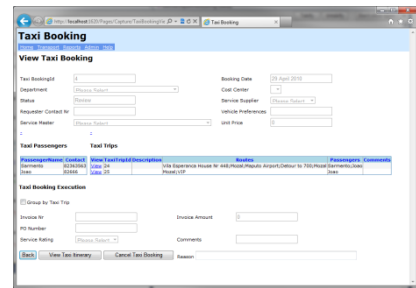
http://localhost:1635/Pages/Capture/TaxiBookingVie
Taxi Booking

Taxi Booking
Home Transport Reports Admin Help

View Taxi Booking

Taxi BookingId 1
Booking Date 25 April 2016
Department Please Select
Cost Center
Status Review
Service Supplier Please Select
Requester Contact Nr
Vehicle Preferences
Service Master Please Select
Unit Price 0

Taxi Passengers
Taxi Trips

| PassengerName | Contact | View | TaxiTripId | Description | Routes | Passengers | Comments |
|---|---|---|---|---|---|---|---|
| Sarmento Isac | 82360961 82666 | View View | 24 25 | | Vila Esperance House for 448;Mozal;Maputo Airport;Detour to 700;Mozal Mozal;VTP | Sarmento;Isac Isac | |

Taxi Booking Execution

Group by Taxi Trip

Invoice Nr
Invoice Amount 0
PO Number
Service Rating Please Select
Comments

Back View Taxi Itinerary Cancel Taxi Booking Reason